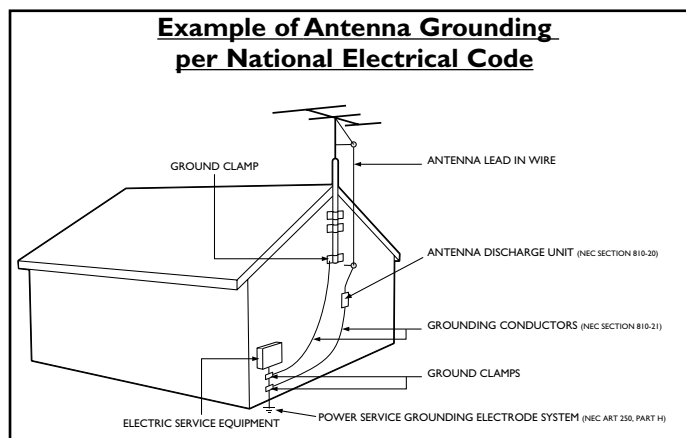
Example of Antenna Grounding per National Electrical Code

GROUND CLAMP

ANTENNA LEAD IN WIRE

ANTENNA DISCHARGE UNIT (NEC SECTION 810-20)

GROUNDING CONDUCTORS (NEC SECTION 810-21)

GROUND CLAMPS

ELECTRIC SERVICE EQUIPMENT

POWER SERVICE GROUNDING ELECTRODE SYSTEM (NEC ART 250, PART H)